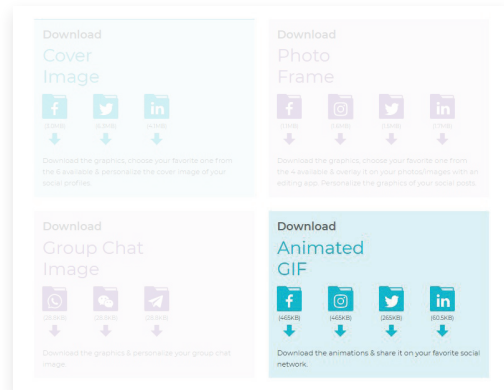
Download
Cover Image

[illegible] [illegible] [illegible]

Download the graphics, choose your favorite one from the 6 available & personalize the cover image of your social profiles.

Download
Photo Frame

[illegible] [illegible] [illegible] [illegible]

Download the graphics, choose your favorite one from the 4 available & overlay it on your photos/images with an editing app. Personalize the graphics of your social posts.

Download
Group Chat Image

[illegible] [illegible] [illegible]

Download the graphics & personalize your group chat image.

Download
Animated GIF

(445KB) (445KB) (265KB) (60.5KB)

Download the animations & share it on your favorite social network.